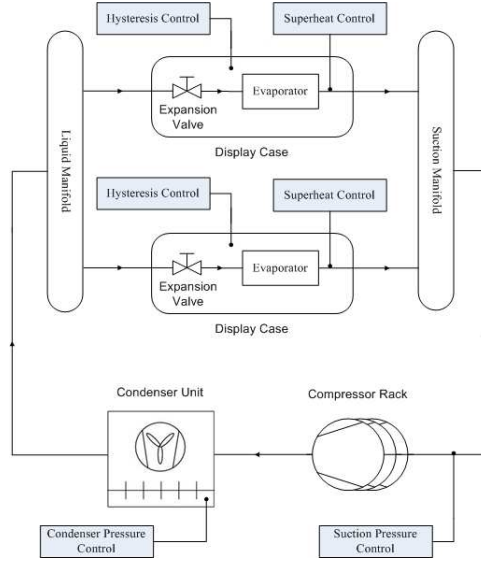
Hysteresis Control
Superheat Control
Expansion Valve
Evaporator
Display Case
Liquid Manifold
Suction Manifold
Hysteresis Control
Superheat Control
Expansion Valve
Evaporator
Display Case
Condenser Unit
Compressor Rack
Condenser Pressure Control
Suction Pressure Control